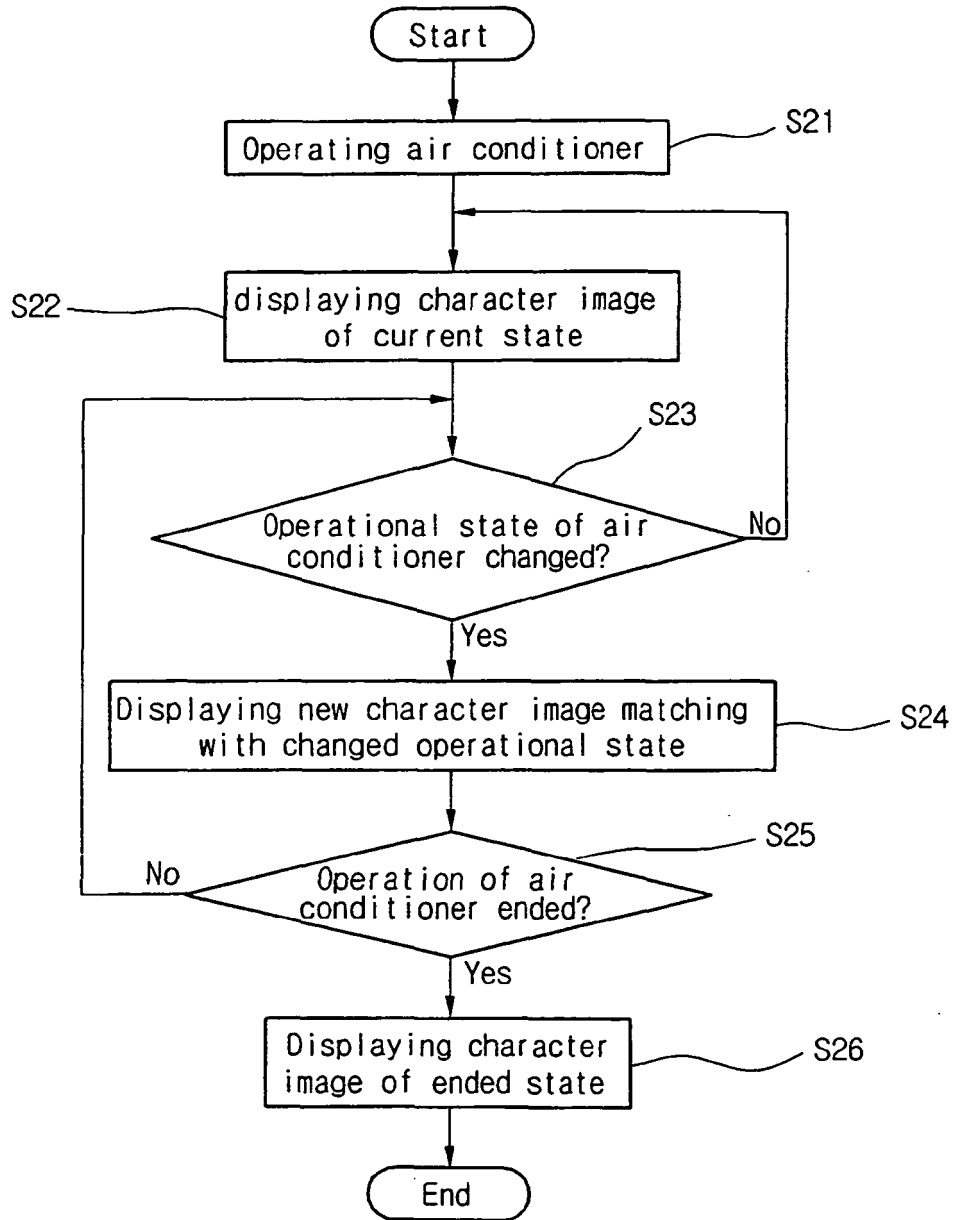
Start

Operating air conditioner

S21

S22

displaying character image of current state

S23

Operational state of air conditioner changed?

No

Yes

Displaying new character image matching with changed operational state

S24

S25

No

Operation of air conditioner ended?

Yes

Displaying character image of ended state

S26

End